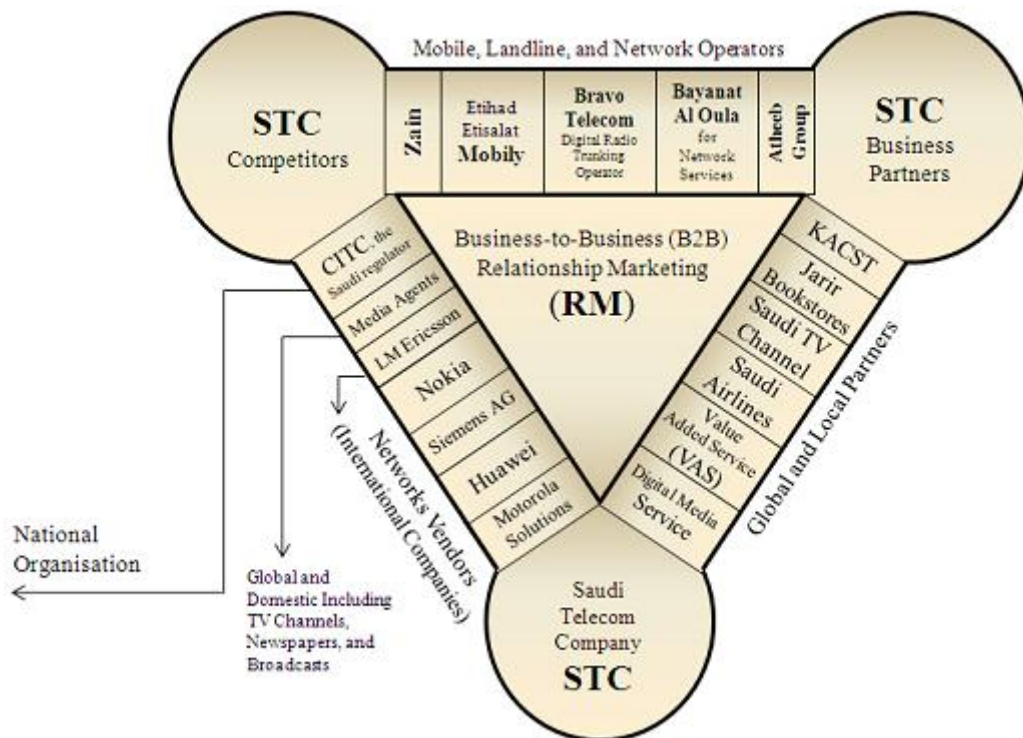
Mobile, Landline, and Network Operators

STC
Competitors

Zain

Etihad Etisalat Mobily

Bravo Telecom
Digital Radio Trunking Operator

Bayanat Al Oula
for Network Services

Atheeb Group

STC
Business Partners

Business-to-Business (B2B) Relationship Marketing
(RM)

CITC, the Saudi regulator

Media Agents

LM Ericsson

Nokia

Siemens AG

Huawei

Motorola Solutions

Networks Vendors (International Companies)

KACST

Jarir Bookstores

Saudi TV Channel

Saudi Airlines

Value Added Service (VAS)

Digital Media Service

Global and Local Partners

National Organisation

Global and Domestic Including TV Channels, Newspapers, and Broadcasts

Saudi Telecom Company
STC